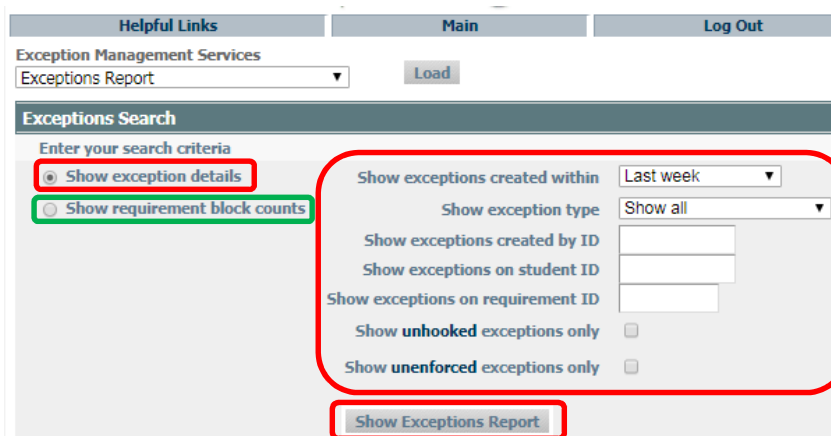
Helpful Links
Main
Log Out

Exception Management Services
Exceptions Report ▼
Load

Exceptions Search
Enter your search criteria
Show exception details
Show requirement block counts

Show exceptions created within Last week ▼
Show exception type Show all ▼
Show exceptions created by ID
Show exceptions on student ID
Show exceptions on requirement ID
Show unhooked exceptions only
Show unenforced exceptions only

Show Exceptions Report